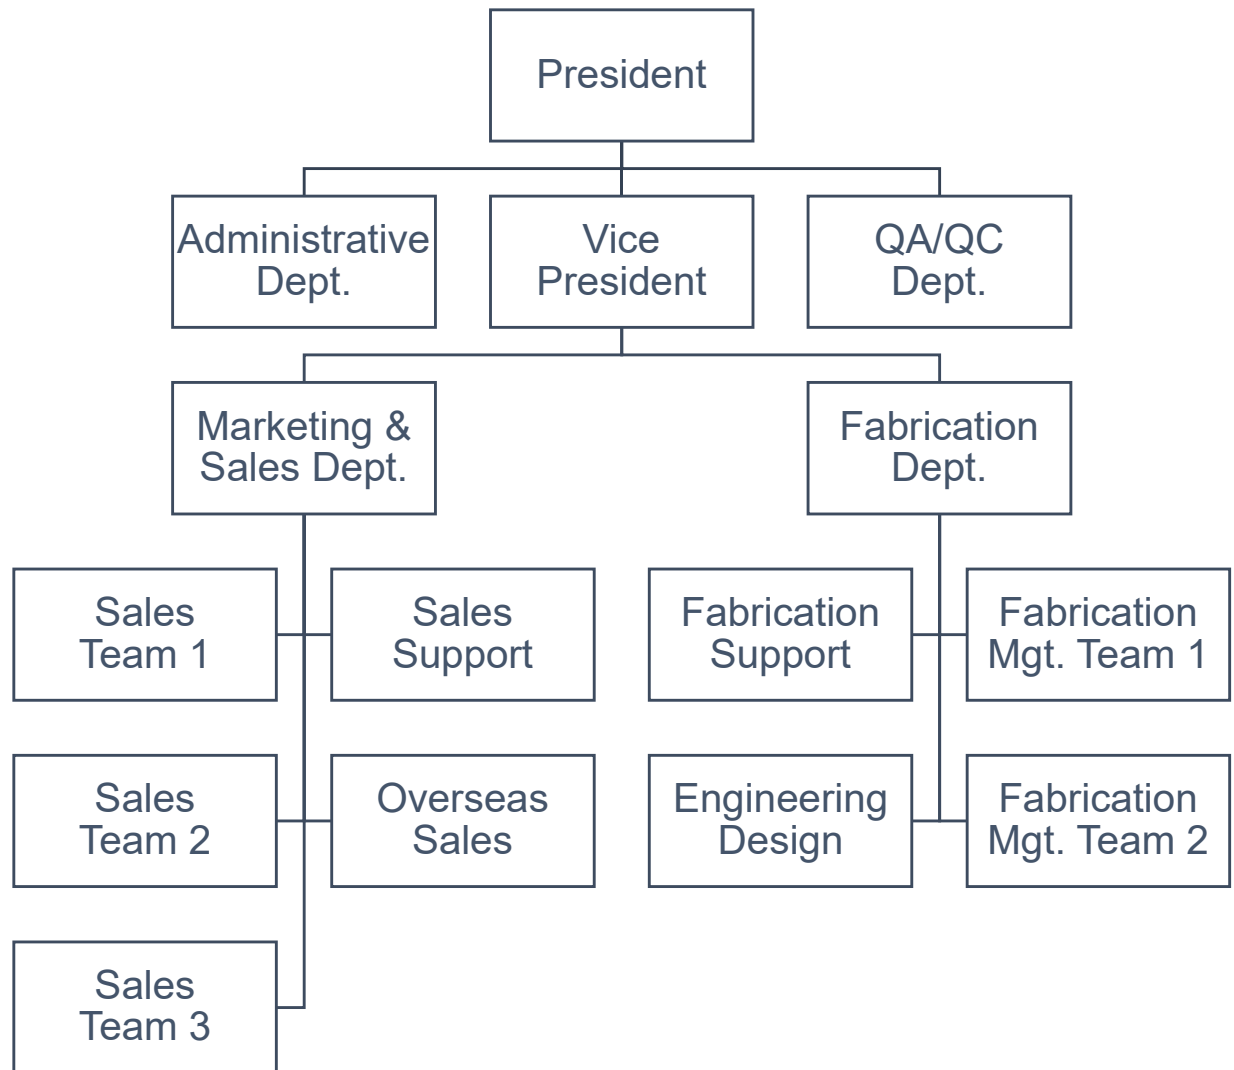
President

Administrative Dept.

Vice President

QA/QC Dept.

Marketing & Sales Dept.

Fabrication Dept.

Sales Team 1

Sales Support

Fabrication Support

Fabrication Mgt. Team 1

Sales Team 2

Overseas Sales

Engineering Design

Fabrication Mgt. Team 2

Sales Team 3